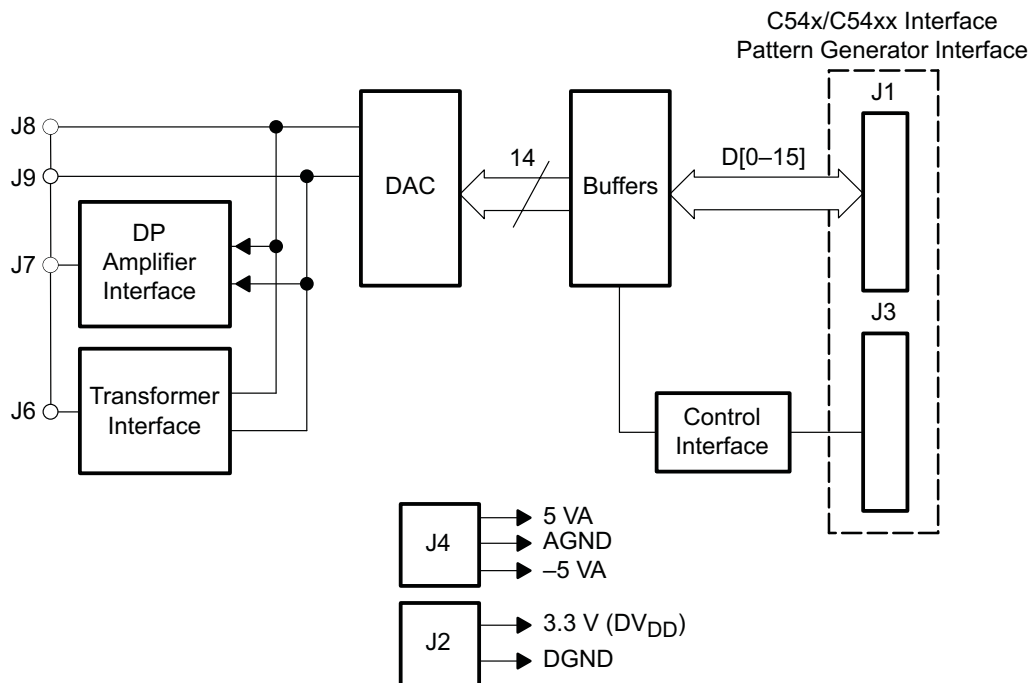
C54x/C54xx Interface
Pattern Generator Interface

J1

J8

J9

J7

J6

DAC

14

Buffers

D[0–15]

DP
Amplifier
Interface

Transformer
Interface

J3

Control
Interface

J4

5 VA
AGND
–5 VA

J2

3.3 V ($DV_{DD}$)
DGND